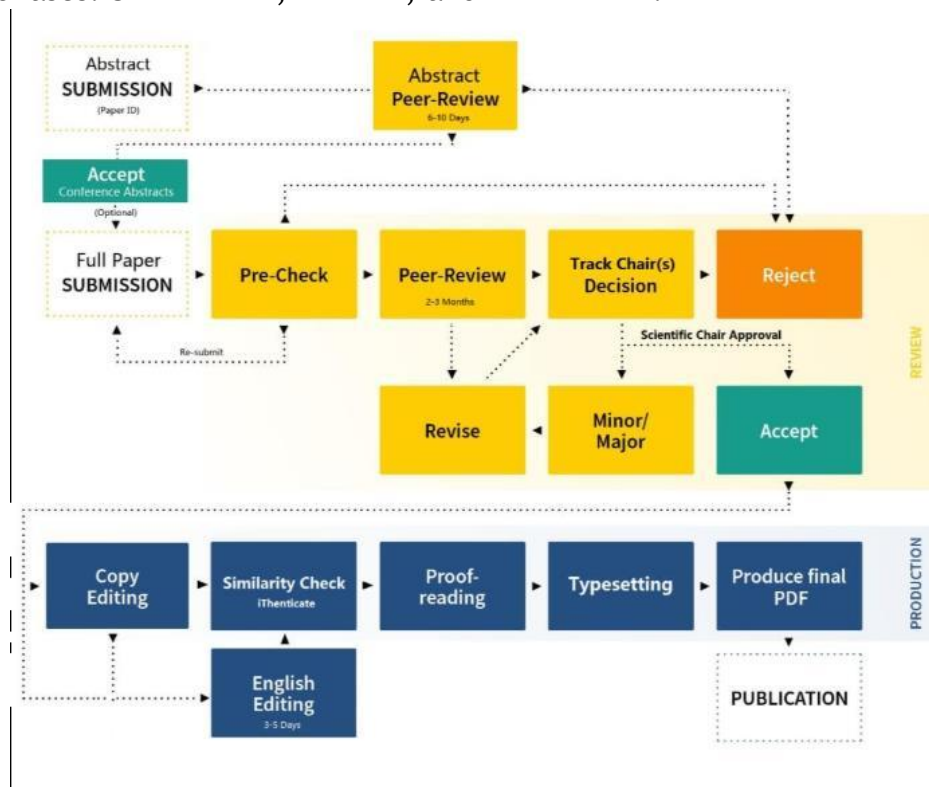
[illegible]

Abstract SUBMISSION
(Paper ID)

Abstract Peer-Review
6-10 Days

Accept
Conference Abstracts

(Optional)

Full Paper SUBMISSION

Pre-Check

Peer-Review
2-3 Months

Track Chair(s) Decision

Reject

Re-submit

Scientific Chair Approval

REVIEW

Revise

Minor/ Major

Accept

Copy Editing

Similarity Check
iThenticate

Proof-reading

Typesetting

Produce final PDF

PRODUCTION

English Editing
3-5 Days

PUBLICATION